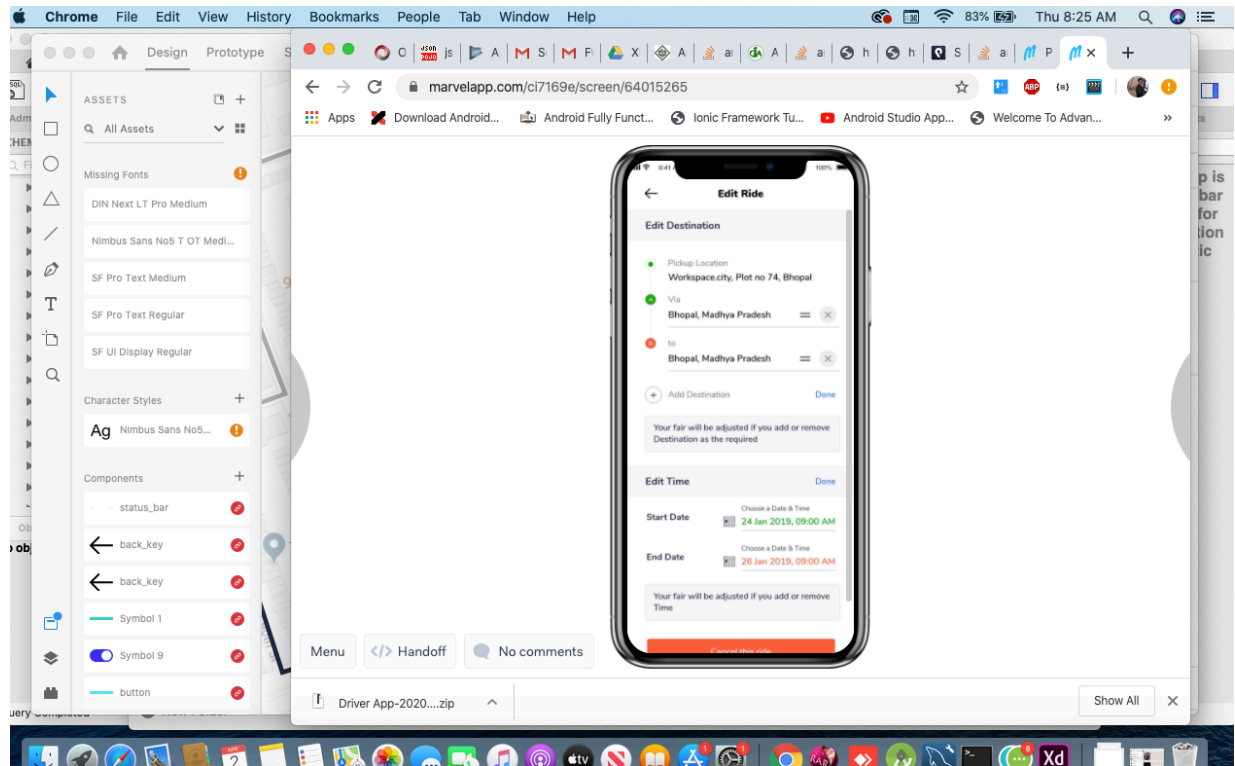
Chrome File Edit View History Bookmarks People Tab Window Help

83% Thu 8:25 AM

Design Prototype

ASSETS

All Assets

Missing Fonts

DIN Next LT Pro Medium

Nimbus Sans No5 T OT Medi...

SF Pro Text Medium

SF Pro Text Regular

SF UI Display Regular

Character Styles

Ag Nimbus Sans No5...

Components

status_bar

back_key

back_key

Symbol 1

Symbol 9

button

marvelapp.com/ci7169e/screen/64015265

Apps Download Android... Android Fully Funct... Ionic Framework Tu... Android Studio App... Welcome To Advan...

Edit Ride

Edit Destination

Pickup Location

Workspace.city, Plot no 74, Bhopal

Via

Bhopal, Madhya Pradesh

to

Bhopal, Madhya Pradesh

Add Destination Done

Your fair will be adjusted if you add or remove Destination as the required

Edit Time Done

Start Date Choose a Date & Time 24 Jan 2019, 09:00 AM

End Date Choose a Date & Time 26 Jan 2019, 09:00 AM

Your fair will be adjusted if you add or remove Time

Cancel this ride

Menu Handoff No comments

Driver App-2020....zip

Show All